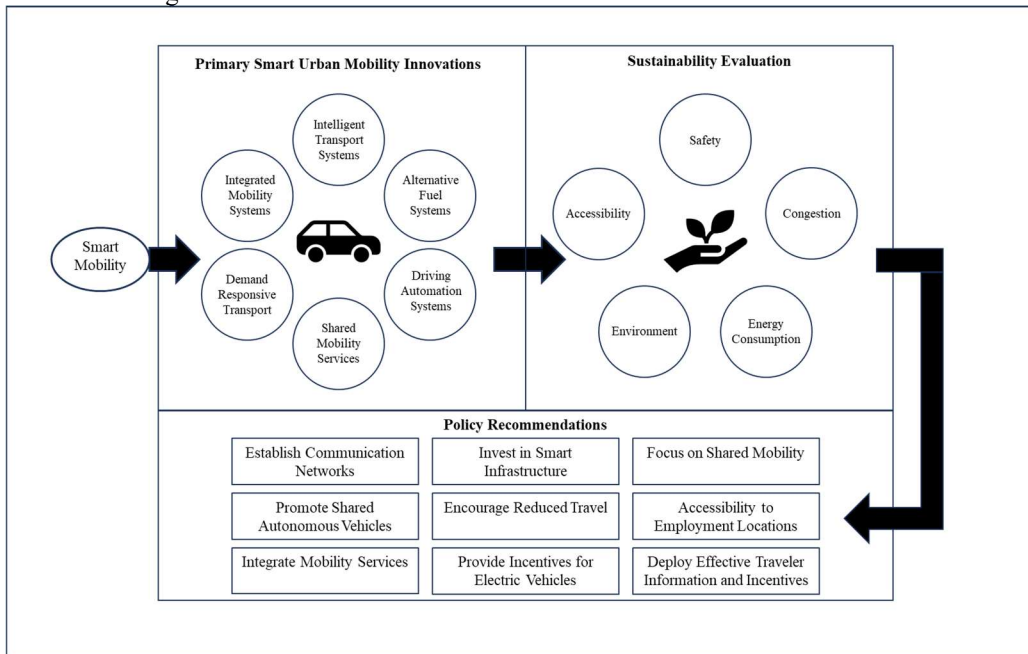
Smart Mobility

Primary Smart Urban Mobility Innovations

Intelligent Transport Systems

Integrated Mobility Systems

Alternative Fuel Systems

Demand Responsive Transport

Driving Automation Systems

Shared Mobility Services

Sustainability Evaluation

Safety

Accessibility

Congestion

Environment

Energy Consumption

Policy Recommendations

| Establish Communication Networks | Invest in Smart Infrastructure | Focus on Shared Mobility |
|---|---|---|
| Promote Shared Autonomous Vehicles | Encourage Reduced Travel | Accessibility to Employment Locations |
| Integrate Mobility Services | Provide Incentives for Electric Vehicles | Deploy Effective Traveler Information and Incentives |